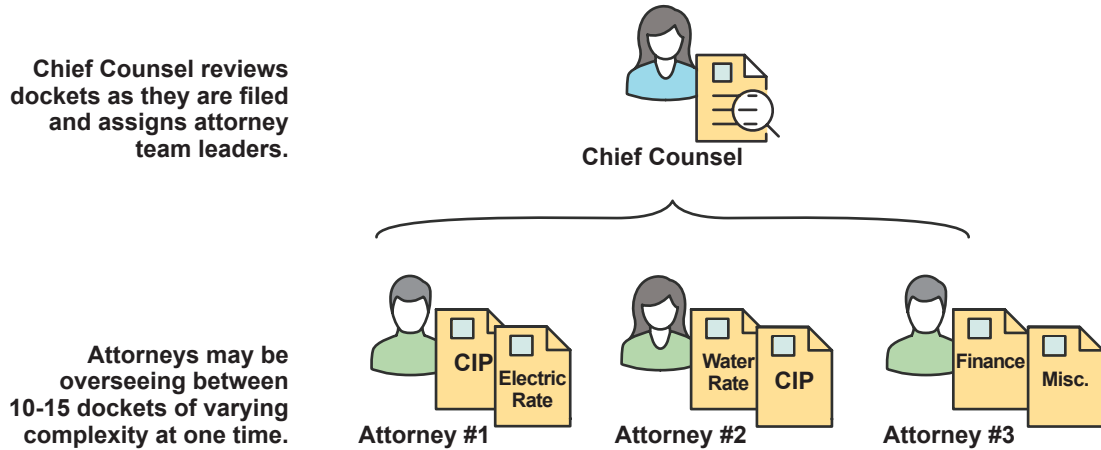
Chief Counsel reviews dockets as they are filed and assigns attorney team leaders.

Chief Counsel

Attorneys may be overseeing between 10-15 dockets of varying complexity at one time.

CIP

Electric Rate

Attorney #1

Water Rate

CIP

Attorney #2

Finance

Misc.

Attorney #3